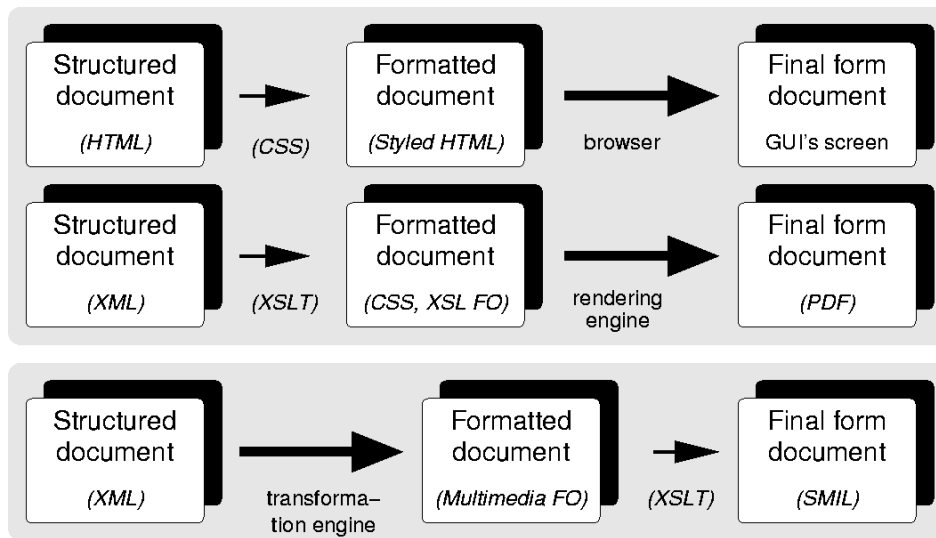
Structured document
(HTML)

(CSS)

Formatted document
(Styled HTML)

browser

Final form document
GUI's screen

Structured document
(XML)

(XSLT)

Formatted document
(CSS, XSL FO)

rendering engine

Final form document
(PDF)

Structured document
(XML)

transformation engine

Formatted document
(Multimedia FO)

(XSLT)

Final form document
(SMIL)